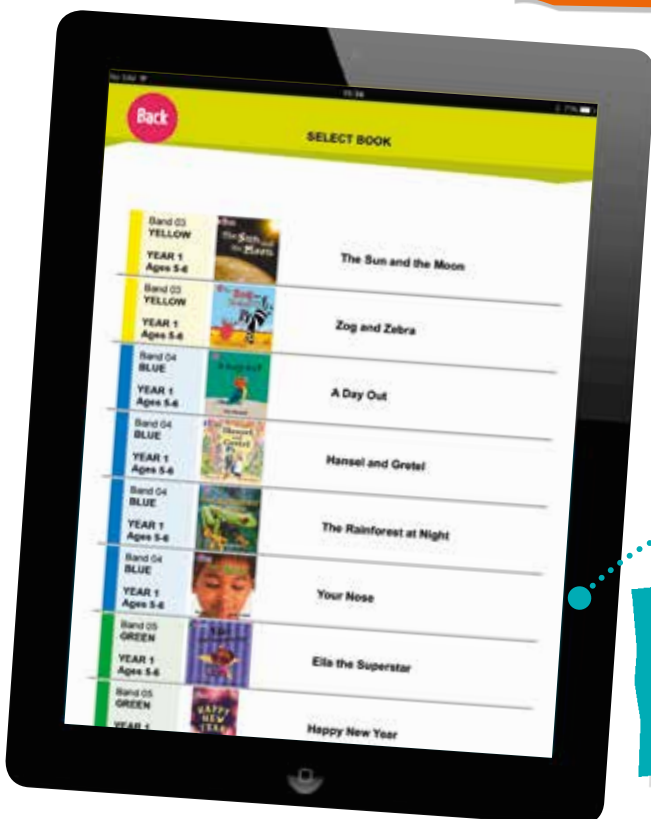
Back

SELECT BOOK

Band 03
YELLOW
YEAR 1
Ages 5-6
The Sun and the Moon

Band 03
YELLOW
YEAR 1
Ages 5-6
Zog and Zebra

Band 04
BLUE
YEAR 1
Ages 5-6
A Day Out

Band 04
BLUE
YEAR 1
Ages 5-6
Hansel and Gretel

Band 04
BLUE
YEAR 1
Ages 5-6
The Rainforest at Night

Band 04
BLUE
YEAR 1
Ages 5-6
Your Nose

Band 05
GREEN
YEAR 1
Ages 5-6
Ella the Superstar

Band 05
GREEN
YEAR 1
Happy New Year